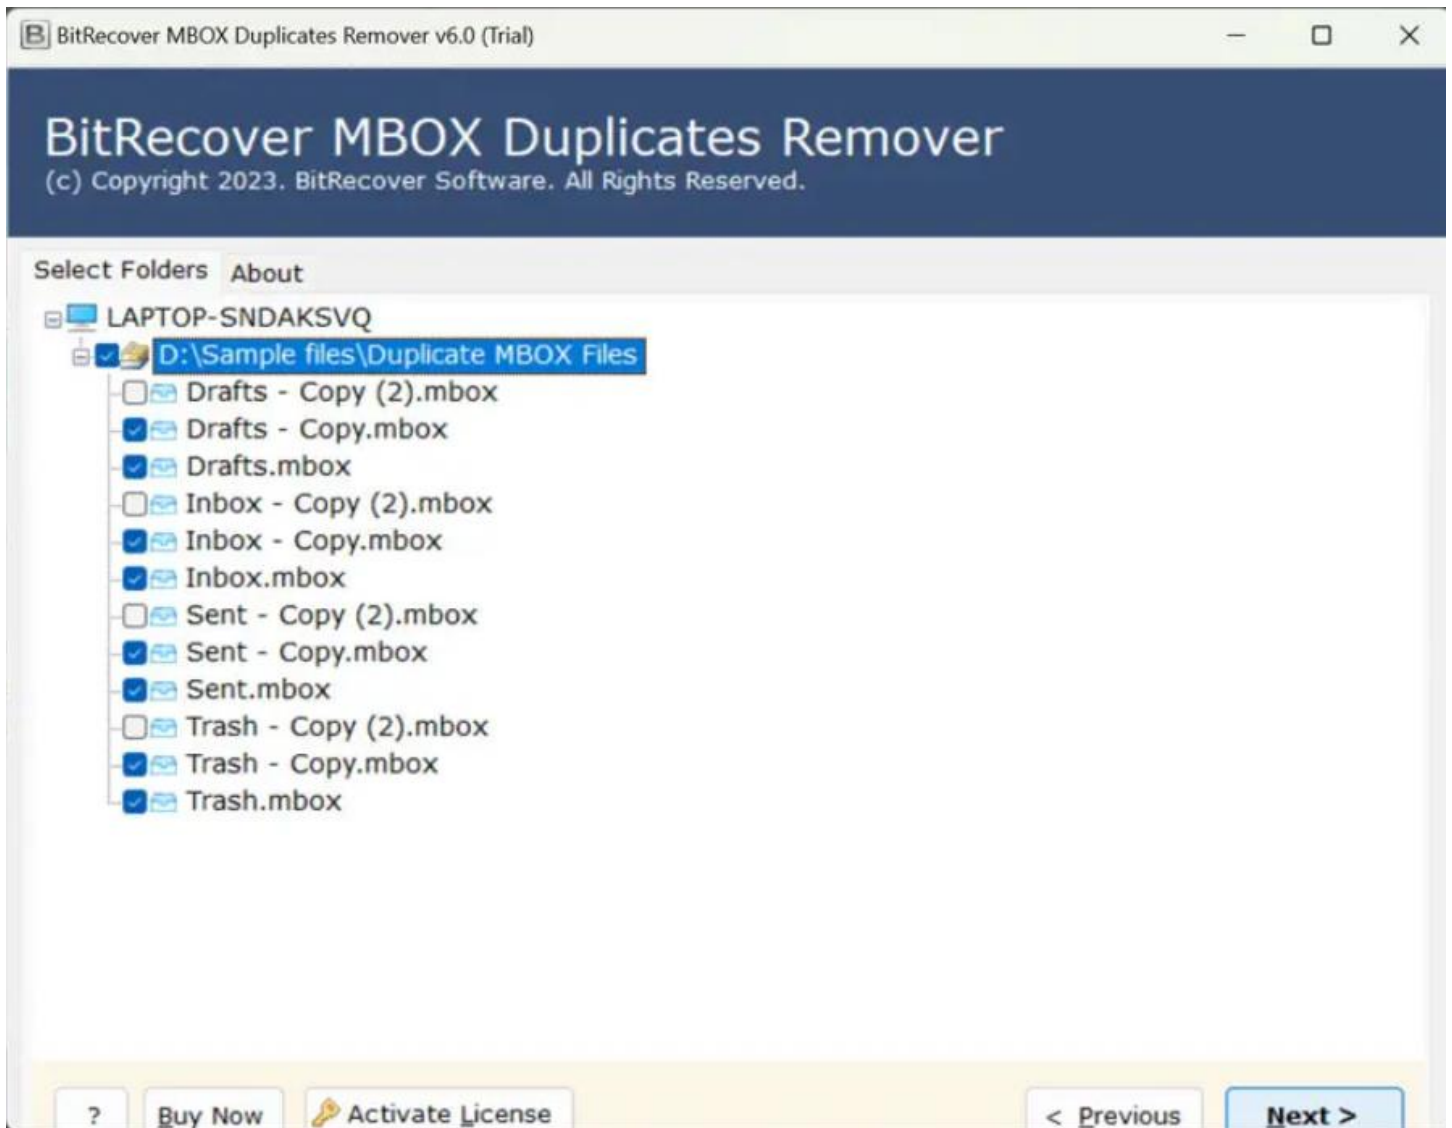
BitRecover MBOX Duplicates Remover v6.0 (Trial)

BitRecover MBOX Duplicates Remover
(c) Copyright 2023. BitRecover Software. All Rights Reserved.

Select Folders About

LAPTOP-SNDAKSVQ
D:\Sample files\Duplicate MBOX Files
Drafts - Copy (2).mbox
Drafts - Copy.mbox
Drafts.mbox
Inbox - Copy (2).mbox
Inbox - Copy.mbox
Inbox.mbox
Sent - Copy (2).mbox
Sent - Copy.mbox
Sent.mbox
Trash - Copy (2).mbox
Trash - Copy.mbox
Trash.mbox

? Buy Now Activate License < Previous Next >